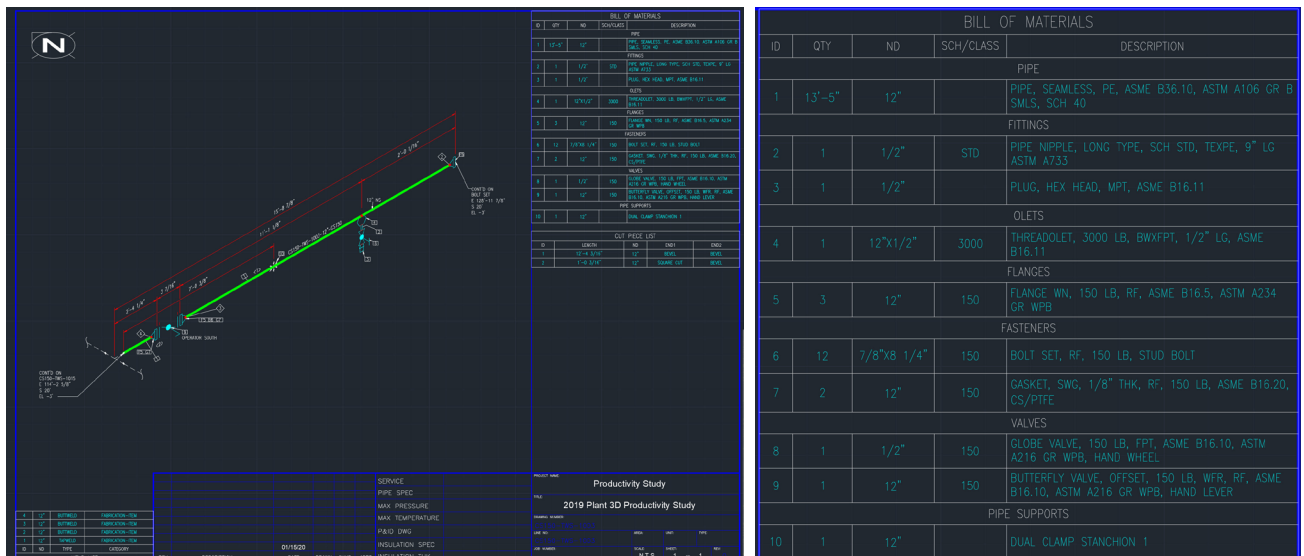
N

BILL OF MATERIALS

| ID | QTY | ND | SCH/CLASS | DESCRIPTION |
|---|---|---|---|---|
| PIPE | | | | |
| 1 | 13'-5" | 12" | | PIPE, SEAMLESS, PE, ASME B36.10, ASTM A106 GR B SMLS, SCH 40 |
| FITTINGS | | | | |
| 2 | 1 | 1/2" | STD | PIPE NIPPLE, LONG TYPE, SCH STD, TEXPE, 9" LG ASTM A733 |
| 3 | 1 | 1/2" | | PLUG, HEX HEAD, MPT, ASME B16.11 |
| OLETS | | | | |
| 4 | 1 | 12"X1/2" | 3000 | THREADOLET, 3000 LB, BWXFPT, 1/2" LG, ASME B16.11 |
| FLANGES | | | | |
| 5 | 3 | 12" | 150 | FLANGE WN, 150 LB, RF, ASME B16.5, ASTM A234 GR WPB |
| FASTENERS | | | | |
| 6 | 12 | 7/8"X8 1/4" | 150 | BOLT SET, RF, 150 LB, STUD BOLT |
| 7 | 2 | 12" | 150 | GASKET, SWG, 1/8" THK, RF, 150 LB, ASME B16.20, CS/PTFE |
| VALVES | | | | |
| 8 | 1 | 1/2" | 150 | GLOBE VALVE, 150 LB, FPT, ASME B16.10, ASTM A216 GR WPB, HAND WHEEL |
| 9 | 1 | 12" | 150 | BUTTERFLY VALVE, OFFSET, 150 LB, WFR, RF, ASME B16.10, ASTM A216 GR WPB, HAND LEVER |
| PIPE SUPPORTS | | | | |
| 10 | 1 | 12" | | DUAL CLAMP STANCHION 1 |

CUT PIECE LIST

| ID | LENGTH | ND | END1 | END2 |
|---|---|---|---|---|
| 1 | 12'-4 3/16" | 12" | BEVEL | BEVEL |
| 2 | 1'-0 3/16" | 12" | SQUARE CUT | BEVEL |

CONT'D ON BOLT SET
E 128'-11 3/8"
S 20'
EL -3'

2'-8 1/8"
15'-8 3/8"
11'-2 1/8"
2'-2 5/8"
1'-3 7/8"
2'-4 1/4"
12" NS
OPERATOR SOUTH

CONT'D ON
CS150-TW1-1015
E 114'-2 5/8"
S 20'
EL -3'

| 4 | 12" | BUTTWELD | FABRICATION-ITEM |
|---|---|---|---|
| 3 | 12" | BUTTWELD | FABRICATION-ITEM |
| 2 | 12" | BUTTWELD | FABRICATION-ITEM |
| 1 | 12" | TAPWELD | FABRICATION-ITEM |
| ID | ND | TYPE | CATEGORY |

SERVICE
PIPE SPEC
MAX PRESSURE
MAX TEMPERATURE
P&ID DWG
INSULATION SPEC

01/15/20

PROJECT NAME
Productivity Study
TITLE
2019 Plant 3D Productivity Study
DRAWING NUMBER
LINE NO
AREA
UNIT
TYPE
JOB NUMBER
SCALE
N.T.S.
SHEET
REV